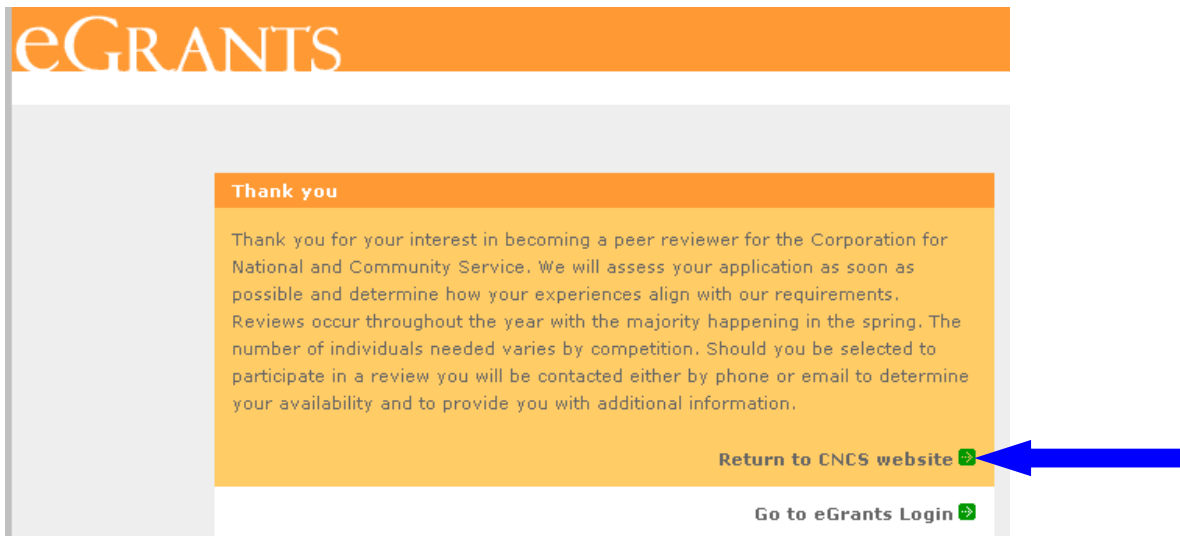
eGRANTS

Thank you

Thank you for your interest in becoming a peer reviewer for the Corporation for National and Community Service. We will assess your application as soon as possible and determine how your experiences align with our requirements. Reviews occur throughout the year with the majority happening in the spring. The number of individuals needed varies by competition. Should you be selected to participate in a review you will be contacted either by phone or email to determine your availability and to provide you with additional information.

Return to CNCS website

Go to eGrants Login